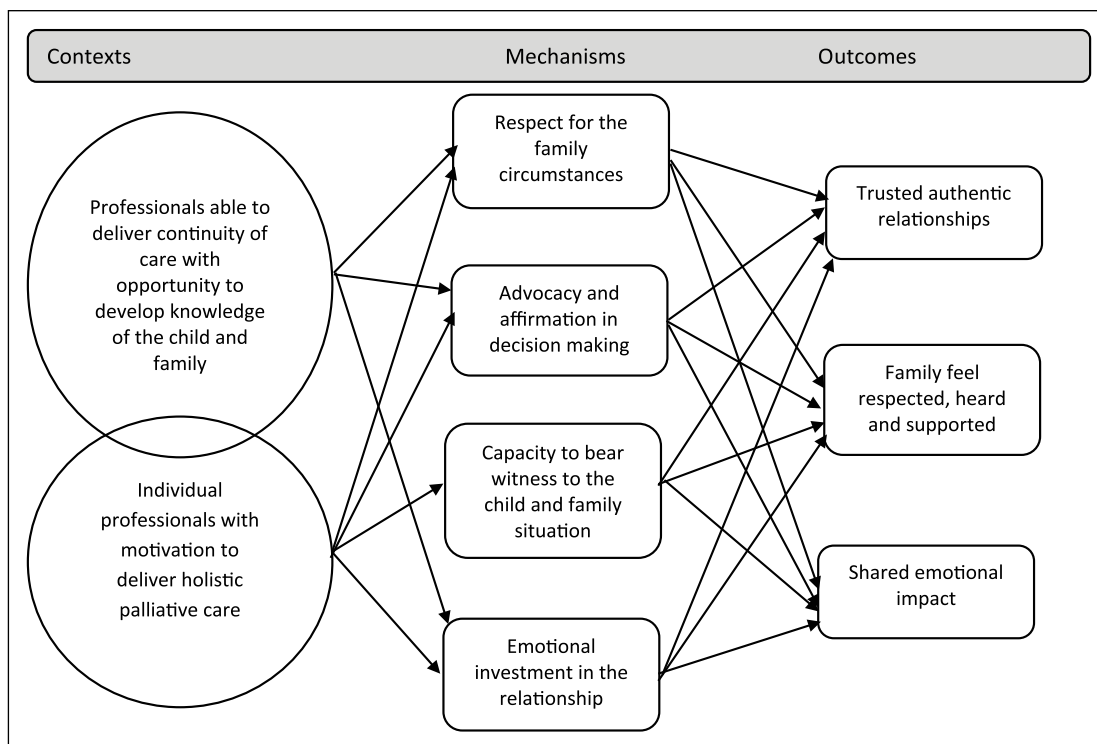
Contexts

Mechanisms

Outcomes

Professionals able to deliver continuity of care with opportunity to develop knowledge of the child and family

Individual professionals with motivation to deliver holistic palliative care

Respect for the family circumstances

Advocacy and affirmation in decision making

Capacity to bear witness to the child and family situation

Emotional investment in the relationship

Trusted authentic relationships

Family feel respected, heard and supported

Shared emotional impact